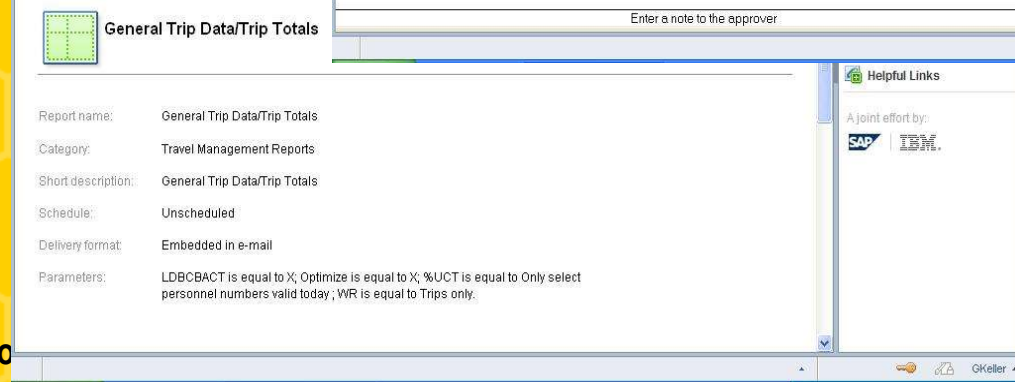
General Trip Data/Trip Totals

Enter a note to the approver

Helpful Links

A joint effort by:

SAP IBM.

Report name: General Trip Data/Trip Totals

Category: Travel Management Reports

Short description: General Trip Data/Trip Totals

Schedule: Unscheduled

Delivery format: Embedded in e-mail

Parameters: LDBCBACT is equal to X; Optimize is equal to X; %UCT is equal to Only select personnel numbers valid today ; WR is equal to Trips only.

GKeller